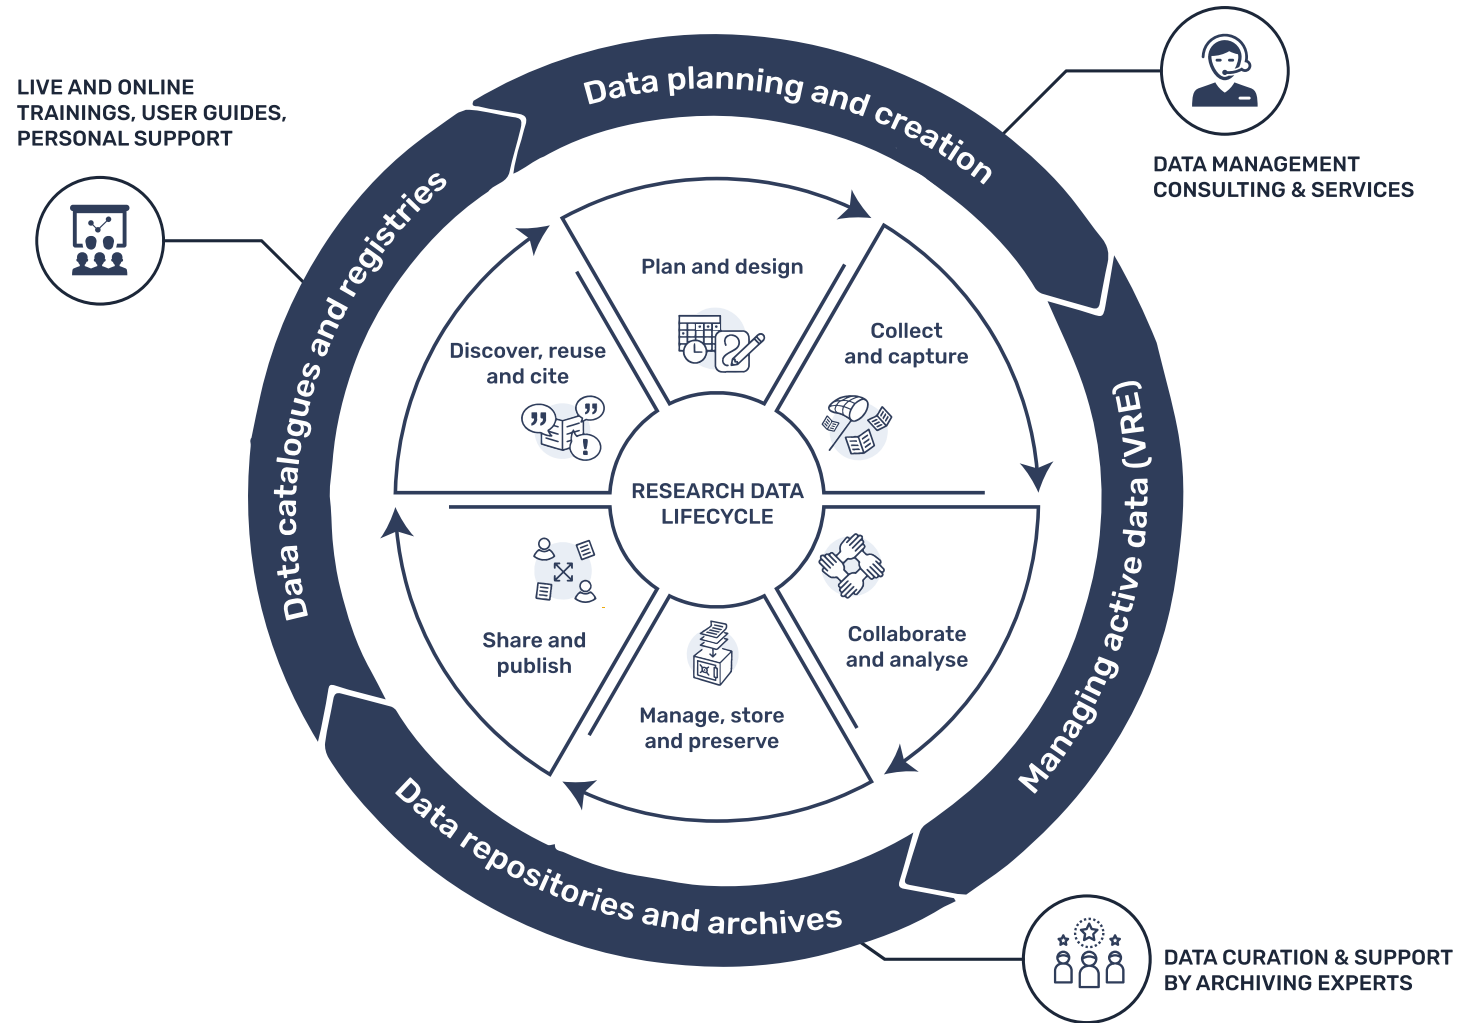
LIVE AND ONLINE TRAININGS, USER GUIDES, PERSONAL SUPPORT

Data planning and creation

DATA MANAGEMENT CONSULTING & SERVICES

Data catalogues and registries

Plan and design

Collect and capture

Discover, reuse and cite

RESEARCH DATA LIFECYCLE

Share and publish

Collaborate and analyse

Manage, store and preserve

Managing active data (VRE)

Data repositories and archives

DATA CURATION & SUPPORT BY ARCHIVING EXPERTS